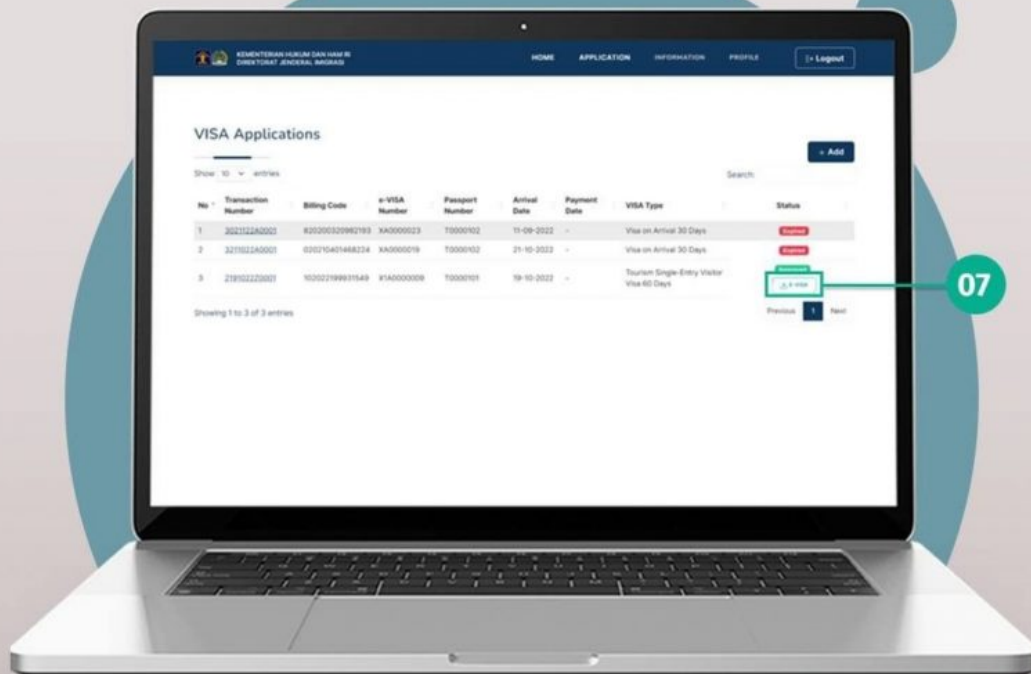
KEMENTERIAN HUKUM DAN HAM RI
DIREKTORAT JENDERAL IMIGRASI

HOME APPLICATION INFORMATION PROFILE Logout

VISA Applications

+ Add

Show 10 entries

Search:

| No | Transaction Number | Billing Code | e-VISA Number | Passport Number | Arrival Date | Payment Date | VISA Type | Status |
|---|---|---|---|---|---|---|---|---|
| 1 | 3021122A0001 | 820200320982193 | XA0000023 | T0000102 | 11-09-2022 | - | Visa on Arrival 30 Days | Expired |
| 2 | 3211022A0001 | 020210401468224 | XA0000019 | T0000102 | 21-10-2022 | - | Visa on Arrival 30 Days | Expired |
| 3 | 2191022Z0001 | 102022199931549 | X1A0000009 | T0000101 | 19-10-2022 | - | Tourism Single-Entry Visitor Visa 60 Days | Download e-visa |

Showing 1 to 3 of 3 entries

Previous 1 Next

07